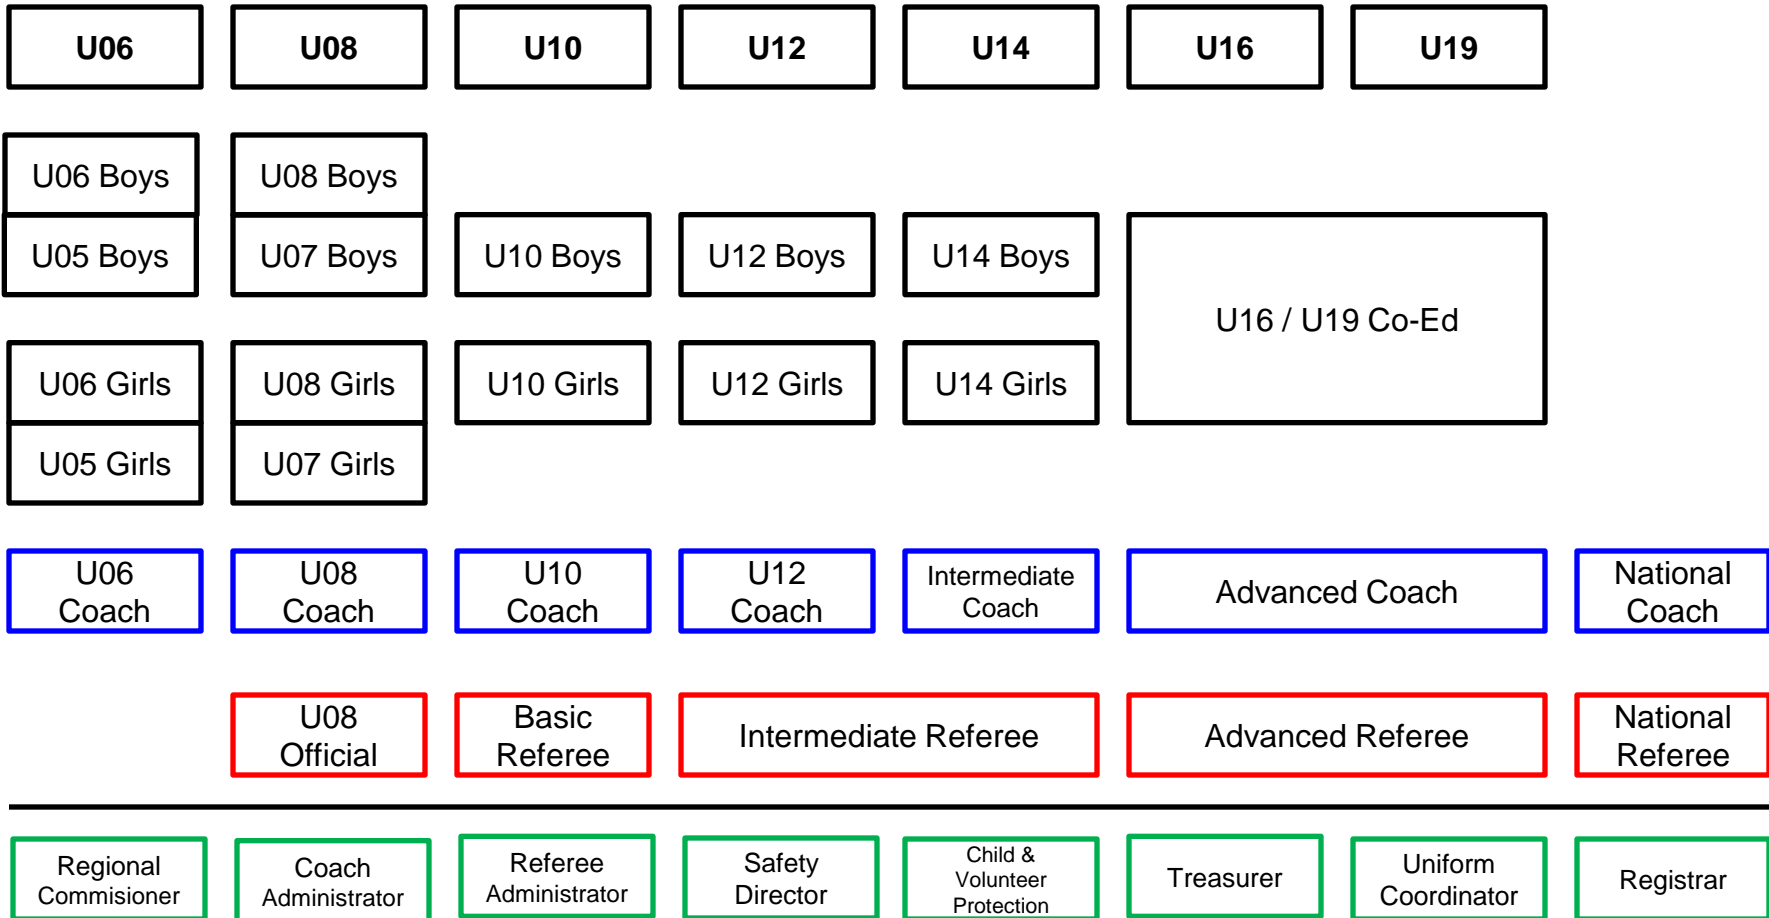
U06
U08
U10
U12
U14
U16
U19

U06 Boys
U08 Boys

U05 Boys
U07 Boys
U10 Boys
U12 Boys
U14 Boys
U16 / U19 Co-Ed

U06 Girls
U08 Girls
U10 Girls
U12 Girls
U14 Girls

U05 Girls
U07 Girls

U06 Coach
U08 Coach
U10 Coach
U12 Coach
Intermediate Coach
Advanced Coach
National Coach

U08 Official
Basic Referee
Intermediate Referee
Advanced Referee
National Referee

Regional Commisioner
Coach Administrator
Referee Administrator
Safety Director
Child & Volunteer Protection
Treasurer
Uniform Coordinator
Registrar